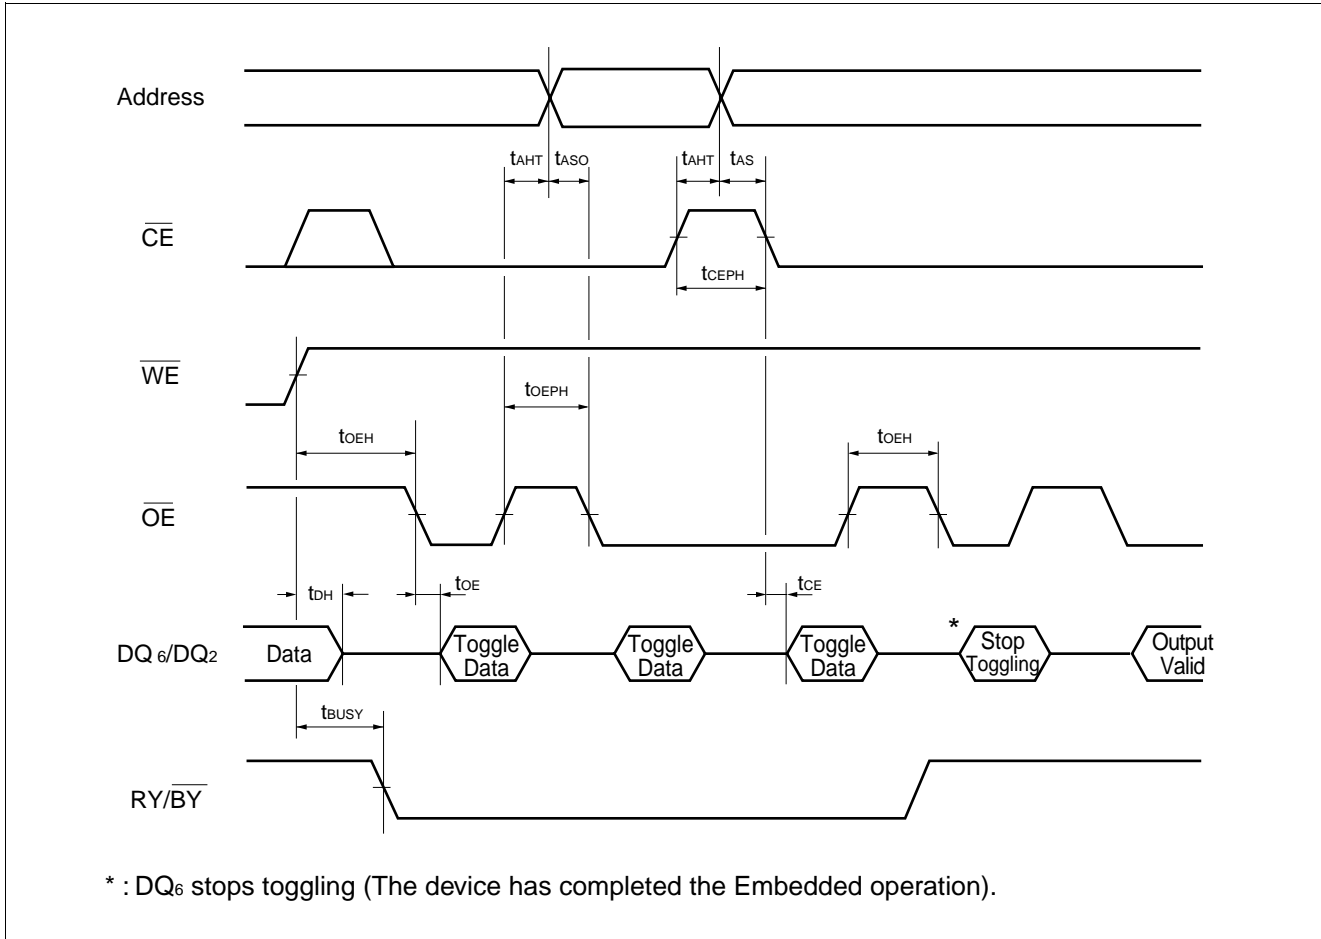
Address

$t_{AHT}$ $t_{ASO}$ $t_{AHT}$ $t_{AS}$

$\overline{CE}$

$t_{CEPH}$

$\overline{WE}$

$t_{OEPH}$

$t_{OEH}$ $t_{OEH}$

$\overline{OE}$

$t_{DH}$ $t_{OE}$ $t_{CE}$

DQ $_6$/DQ$_2$ Data Toggle Data Toggle Data Toggle Data * Stop Toggling Output Valid

$t_{BUSY}$

RY/$\overline{BY}$

* : DQ$_6$ stops toggling (The device has completed the Embedded operation).